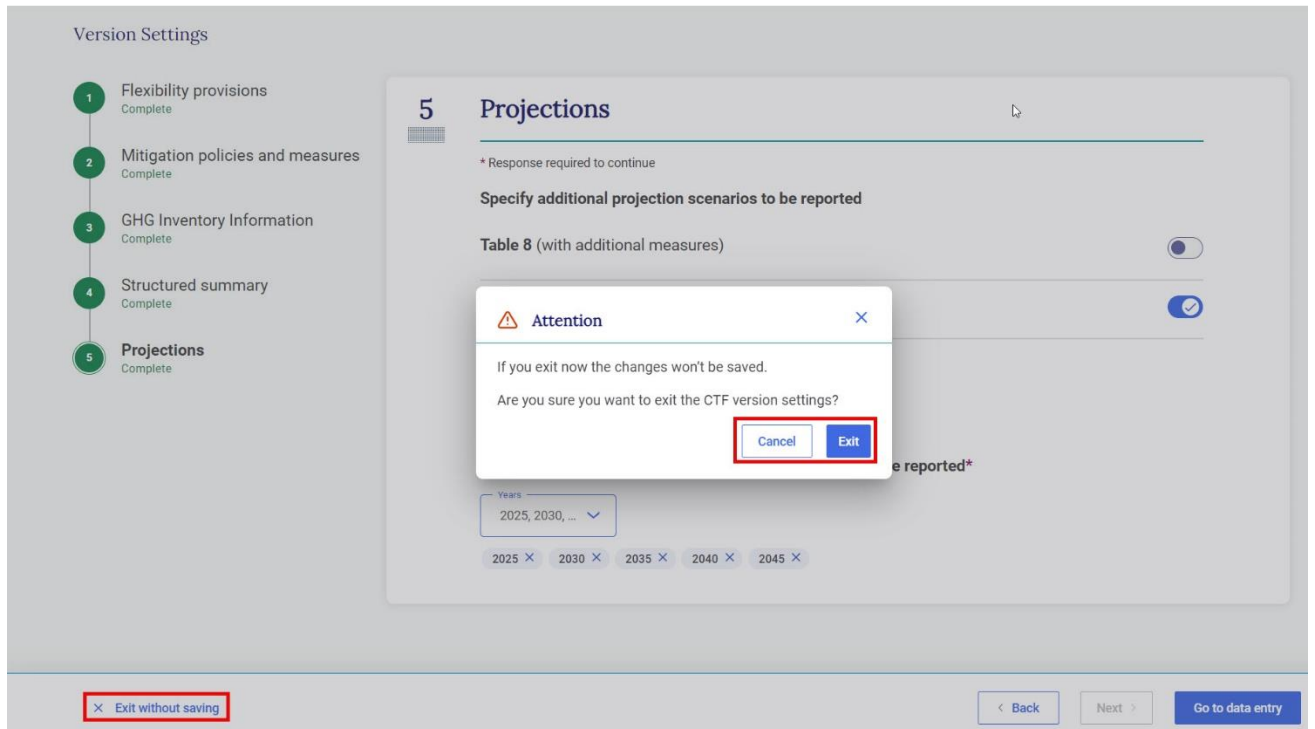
Version Settings

1 Flexibility provisions
Complete

2 Mitigation policies and measures
Complete

3 GHG Inventory Information
Complete

4 Structured summary
Complete

5 Projections
Complete

5 Projections

* Response required to continue

Specify additional projection scenarios to be reported

Table 8 (with additional measures)

e reported*

Years
2025, 2030, ...

2025 × 2030 × 2035 × 2040 × 2045 ×

Attention ×

If you exit now the changes won't be saved.

Are you sure you want to exit the CTF version settings?

Cancel Exit

× Exit without saving

‹ Back Next › Go to data entry